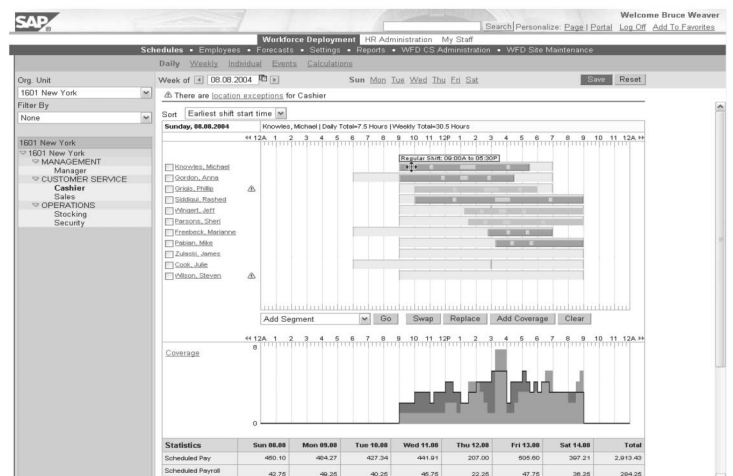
SAP

Welcome Bruce Weaver

Search Personalize: Page | Portal Log Off Add To Favorites

Workforce Deployment HR Administration My Staff

Schedules • Employees • Forecasts • Settings • Reports • WFD CS Administration • WFD Site Maintenance

Daily Weekly Individual Events Calculations

Org. Unit
1601 New York
Filter By
None

1601 New York
1601 New York
MANAGEMENT
Manager
CUSTOMER SERVICE
Cashier
Sales
OPERATIONS
Stocking
Security

Week of 08.08.2004 Sun Mon Tue Wed Thu Fri Sat Save Reset

There are location exceptions for Cashier

Sort Earliest shift start time

Sunday, 08.08.2004 Knowles, Michael | Daily Total=7.5 Hours | Weekly Total=30.5 Hours

12A 1 2 3 4 5 6 7 8 9 10 11 12P 1 2 3 4 5 6 7 8 9 10 11 12A

Regular Shift: 09:00A to 05:30P

Knowles, Michael
Gordon, Anna
Griggs, Phillip
Siddiqui, Rashed
Wingert, Jeff
Parsonis, Sheri
Freebeck, Marianne
Fabian, Mike
Zulaski, James
Cook, Julie
Wilson, Steven

Add Segment Go Swap Replace Add Coverage Clear

12A 1 2 3 4 5 6 7 8 9 10 11 12P 1 2 3 4 5 6 7 8 9 10 11 12A

Coverage
8
0

| Statistics | Sun 08.08 | Mon 09.08 | Tue 10.08 | Wed 11.08 | Thu 12.08 | Fri 13.08 | Sat 14.08 | Total |
|---|---|---|---|---|---|---|---|---|
| Scheduled Pay | 450.10 | 484.27 | 427.34 | 441.91 | 207.00 | 505.60 | 397.21 | 2,913.43 |
| Scheduled Payroll | 42.75 | 49.25 | 40.25 | 46.75 | 22.25 | 47.75 | 36.25 | 284.25 |